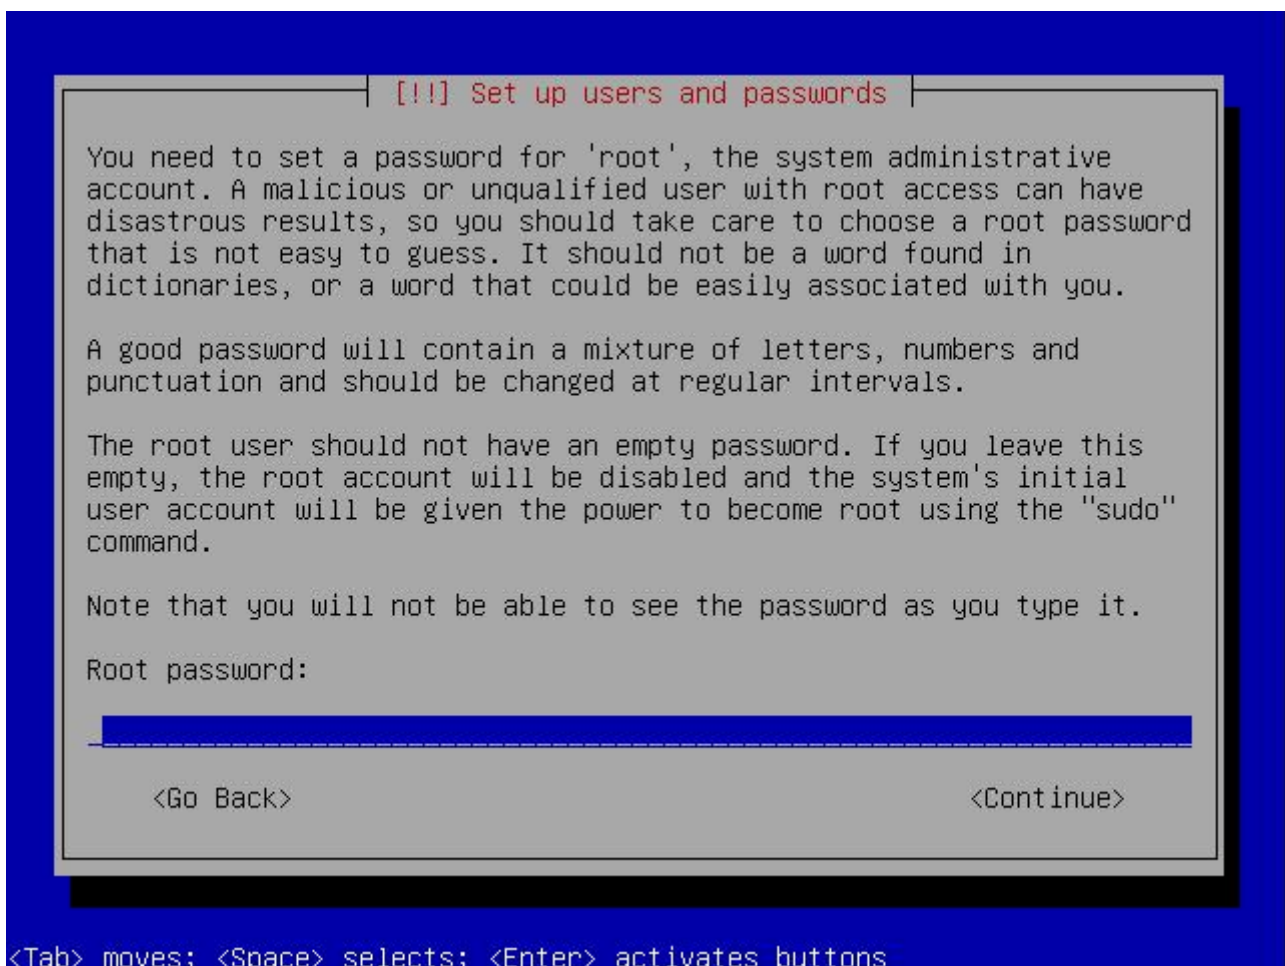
[!!] Set up users and passwords

You need to set a password for 'root', the system administrative account. A malicious or unqualified user with root access can have disastrous results, so you should take care to choose a root password that is not easy to guess. It should not be a word found in dictionaries, or a word that could be easily associated with you.

A good password will contain a mixture of letters, numbers and punctuation and should be changed at regular intervals.

The root user should not have an empty password. If you leave this empty, the root account will be disabled and the system's initial user account will be given the power to become root using the "sudo" command.

Note that you will not be able to see the password as you type it.

Root password:

<Go Back>

<Continue>

<Tab> moves; <Space> selects; <Enter> activates buttons